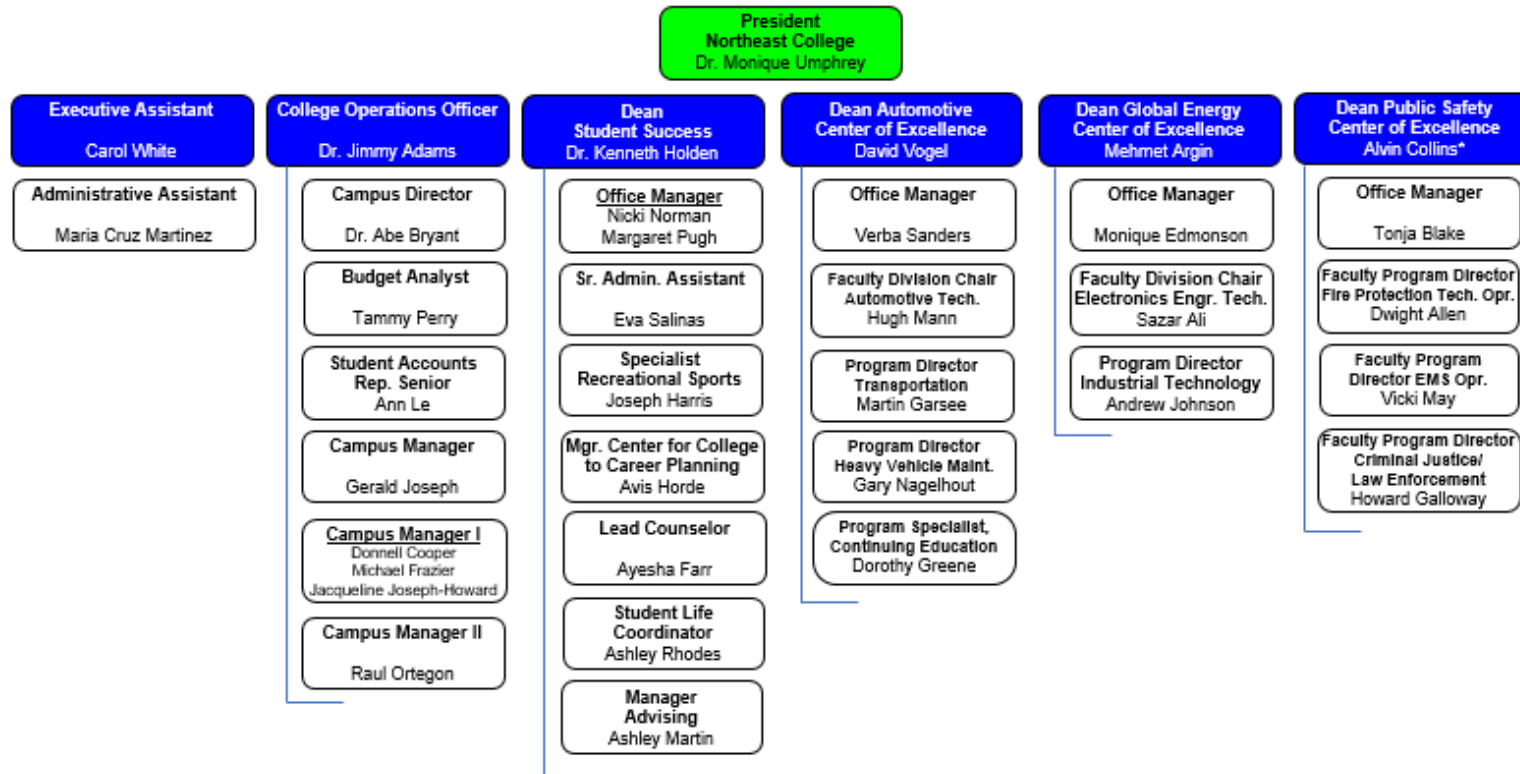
President
Northeast College
Dr. Monique Umphrey

Executive Assistant
Carol White

Administrative Assistant
Maria Cruz Martinez

College Operations Officer
Dr. Jimmy Adams

Campus Director
Dr. Abe Bryant

Budget Analyst
Tammy Perry

Student Accounts Rep. Senior
Ann Le

Campus Manager
Gerald Joseph

Campus Manager I
Donnell Cooper
Michael Frazier
Jacqueline Joseph-Howard

Campus Manager II
Raul Ortegon

Dean
Student Success
Dr. Kenneth Holden

Office Manager
Nicki Norman
Margaret Pugh

Sr. Admin. Assistant
Eva Salinas

Specialist
Recreational Sports
Joseph Harris

Mgr. Center for College to Career Planning
Avis Horde

Lead Counselor
Ayesha Farr

Student Life Coordinator
Ashley Rhodes

Manager
Advising
Ashley Martin

Dean Automotive
Center of Excellence
David Vogel

Office Manager
Verba Sanders

Faculty Division Chair
Automotive Tech.
Hugh Mann

Program Director
Transportation
Martin Garsee

Program Director
Heavy Vehicle Maint.
Gary Nagelhout

Program Specialist,
Continuing Education
Dorothy Greene

Dean Global Energy
Center of Excellence
Mehmet Argin

Office Manager
Monique Edmonson

Faculty Division Chair
Electronics Engr. Tech.
Sazar Ali

Program Director
Industrial Technology
Andrew Johnson

Dean Public Safety
Center of Excellence
Alvin Collins*

Office Manager
Tonja Blake

Faculty Program Director
Fire Protection Tech. Opr.
Dwight Allen

Faculty Program
Director EMS Opr.
Vicki May

Faculty Program Director
Criminal Justice/
Law Enforcement
Howard Galloway